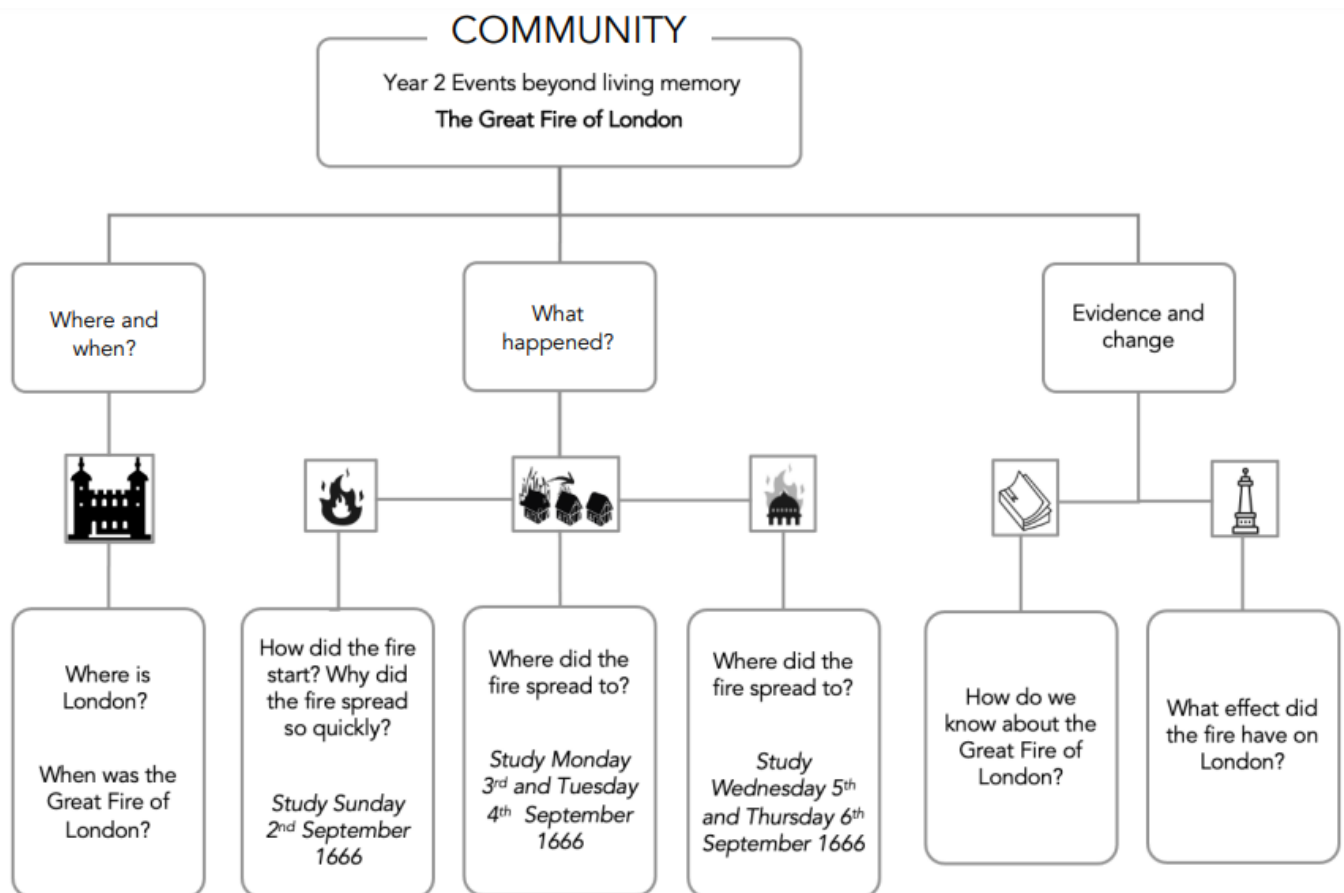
COMMUNITY

Year 2 Events beyond living memory

The Great Fire of London

Where and when?

What happened?

Evidence and change

Where is London?

When was the Great Fire of London?

How did the fire start? Why did the fire spread so quickly?

*Study Sunday 2<sup>nd</sup> September 1666*

Where did the fire spread to?

*Study Monday 3<sup>rd</sup> and Tuesday 4<sup>th</sup> September 1666*

Where did the fire spread to?

*Study Wednesday 5<sup>th</sup> and Thursday 6<sup>th</sup> September 1666*

How do we know about the Great Fire of London?

What effect did the fire have on London?